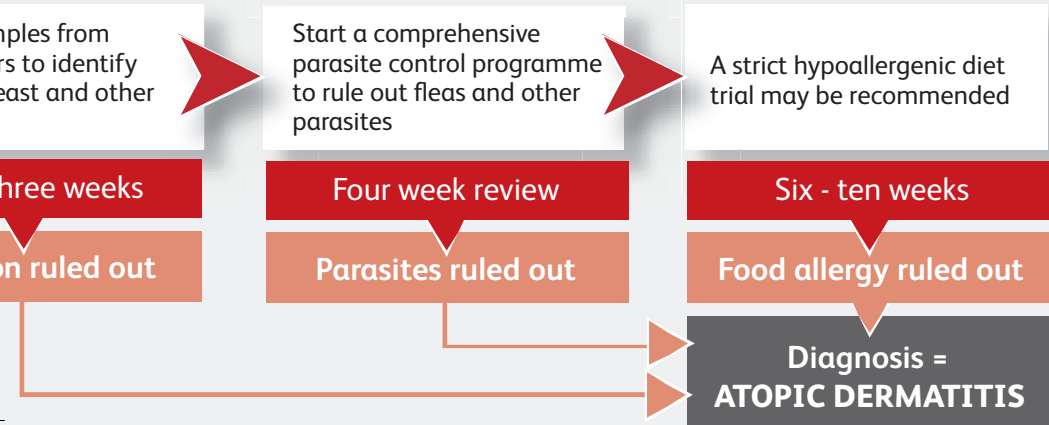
mples from rs to identify east and other

hree weeks

on ruled out

Start a comprehensive parasite control programme to rule out fleas and other parasites

Four week review

Parasites ruled out

A strict hypoallergenic diet trial may be recommended

Six - ten weeks

Food allergy ruled out

Diagnosis = ATOPIC DERMATITIS